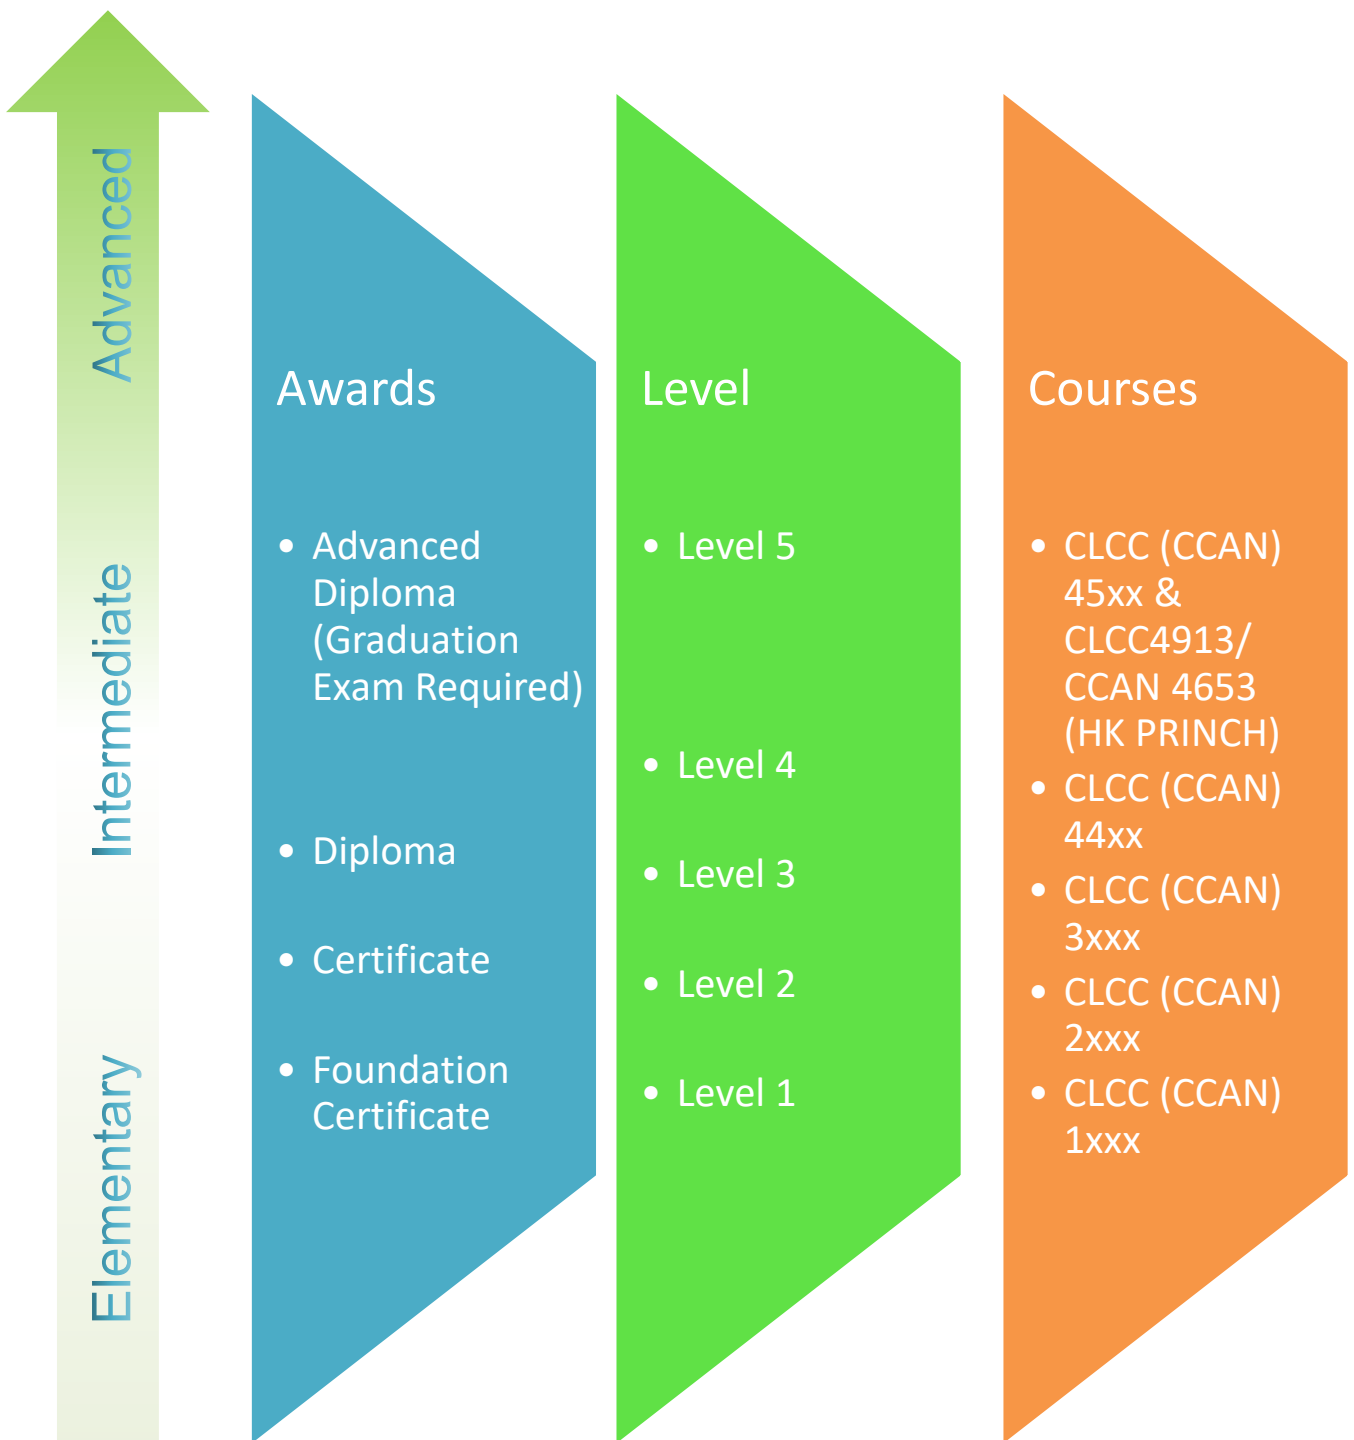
Advanced

Intermediate

Elementary

Awards

- Advanced Diploma (Graduation Exam Required)
- Diploma
- Certificate
- Foundation Certificate

Level

- Level 5
- Level 4
- Level 3
- Level 2
- Level 1

Courses

- CLCC (CCAN) 45xx & CLCC4913/ CCAN 4653 (HK PRINCH)
- CLCC (CCAN) 44xx
- CLCC (CCAN) 3xxx
- CLCC (CCAN) 2xxx
- CLCC (CCAN) 1xxx